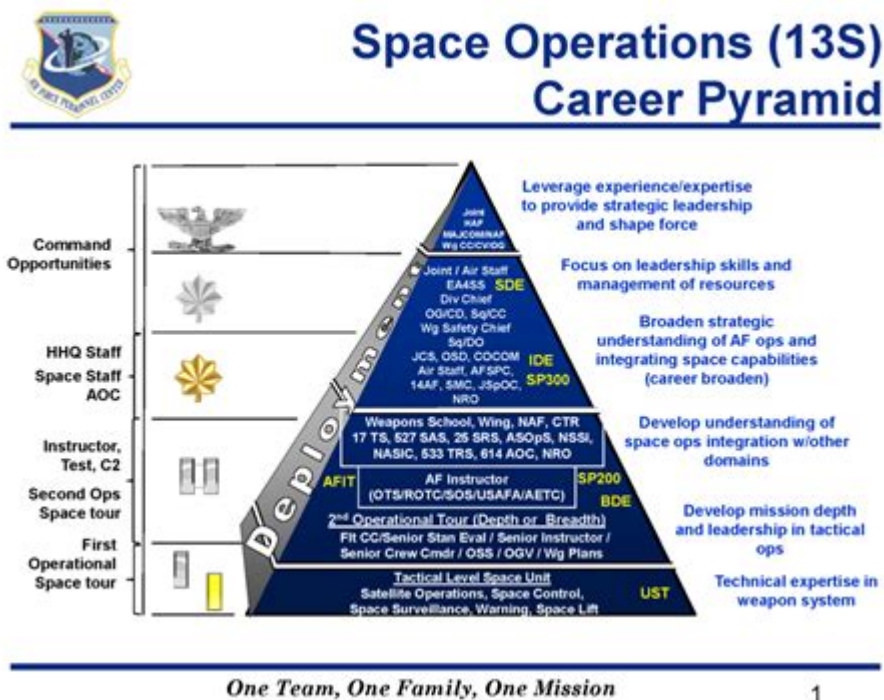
AIR FORCE PERSONNEL CENTER

Space Operations (13S) Career Pyramid

Command Opportunities

HHQ Staff
Space Staff
AOC

Instructor, Test, C2

Second Ops Space tour

First Operational Space tour

Joint
HAF
MAJCOM/NAF
Wg CC/CV/OG

Joint / Air Staff
EA4SS
SDE
Div Chief
OG/CD, Sq/CC
Wg Safety Chief
Sq/DO
JCS, OSD, COCOM
IDE
Air Staff, AFSPC, 14AF, SMC, JSpOC, NRO
SP300

Deployment

Weapons School, Wing, NAF, CTR
17 TS, 527 SAS, 25 SRS, ASOpS, NSSI, NASIC, 533 TRS, 614 AOC, NRO

AFIT
AF Instructor
(OTS/ROTC/SOS/USAFA/AETC)
SP200
BDE

2nd Operational Tour (Depth or Breadth)
Flt CC/Senior Stan Eval / Senior Instructor / Senior Crew Cmdr / OSS / OGV / Wg Plans

Tactical Level Space Unit
Satellite Operations, Space Control, Space Surveillance, Warning, Space Lift
UST

Leverage experience/expertise to provide strategic leadership and shape force

Focus on leadership skills and management of resources

Broaden strategic understanding of AF ops and integrating space capabilities (career broaden)

Develop understanding of space ops integration w/other domains

Develop mission depth and leadership in tactical ops

Technical expertise in weapon system

One Team, One Family, One Mission

1